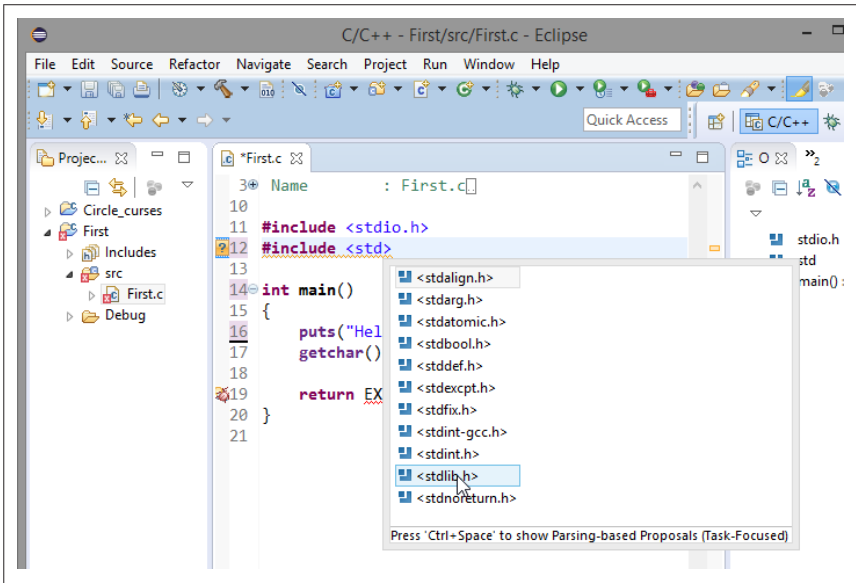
C/C++ - First/src/First.c - Eclipse

File Edit Source Refactor Navigate Search Project Run Window Help

Quick Access

C/C++

Projec...

Circle_curses
First
Includes
src
First.c
Debug

*First.c

3 Name : First.c
10
11 #include <stdio.h>
12 #include <std>
13
14 int main()
15 {
16 puts("Hel
17 getchar()
18
19 return EX
20 }
21

<stdalign.h>
<stdarg.h>
<stdatomic.h>
<stdbool.h>
<stddef.h>
<stdexcpt.h>
<stdfix.h>
<stdint-gcc.h>
<stdint.h>
<stdlib.h>
<stdnoreturn.h>
Press 'Ctrl+Space' to show Parsing-based Proposals (Task-Focused)

O
»2
stdio.h
std
main()